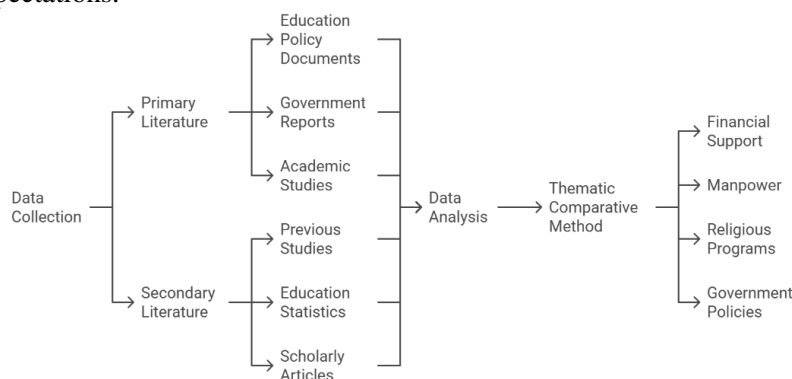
ectations.

Data Collection

Primary Literature

Education Policy Documents

Government Reports

Academic Studies

Secondary Literature

Previous Studies

Education Statistics

Scholarly Articles

Data Analysis

Thematic Comparative Method

Financial Support

Manpower

Religious Programs

Government Policies